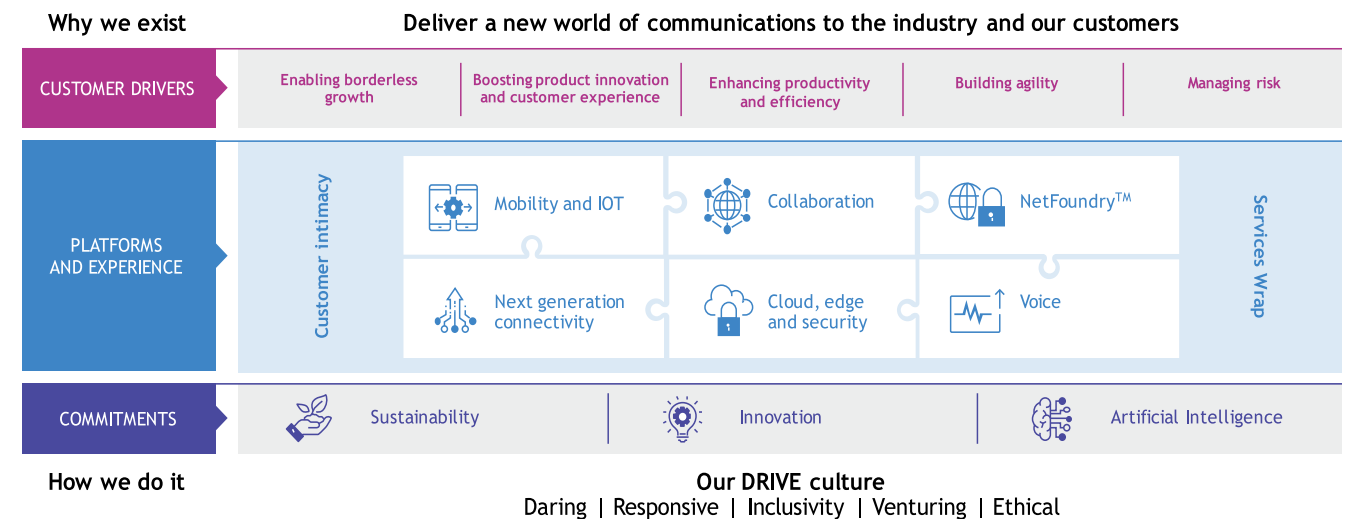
Why we exist

Deliver a new world of communications to the industry and our customers

CUSTOMER DRIVERS

Enabling borderless growth

Boosting product innovation and customer experience

Enhancing productivity and efficiency

Building agility

Managing risk

PLATFORMS AND EXPERIENCE

Customer intimacy

Mobility and IOT

Collaboration

NetFoundry$^{TM}$

Next generation connectivity

Cloud, edge and security

Voice

Services Wrap

COMMITMENTS

Sustainability

Innovation

Artificial Intelligence

How we do it

Our DRIVE culture

Daring | Responsive | Inclusivity | Venturing | Ethical